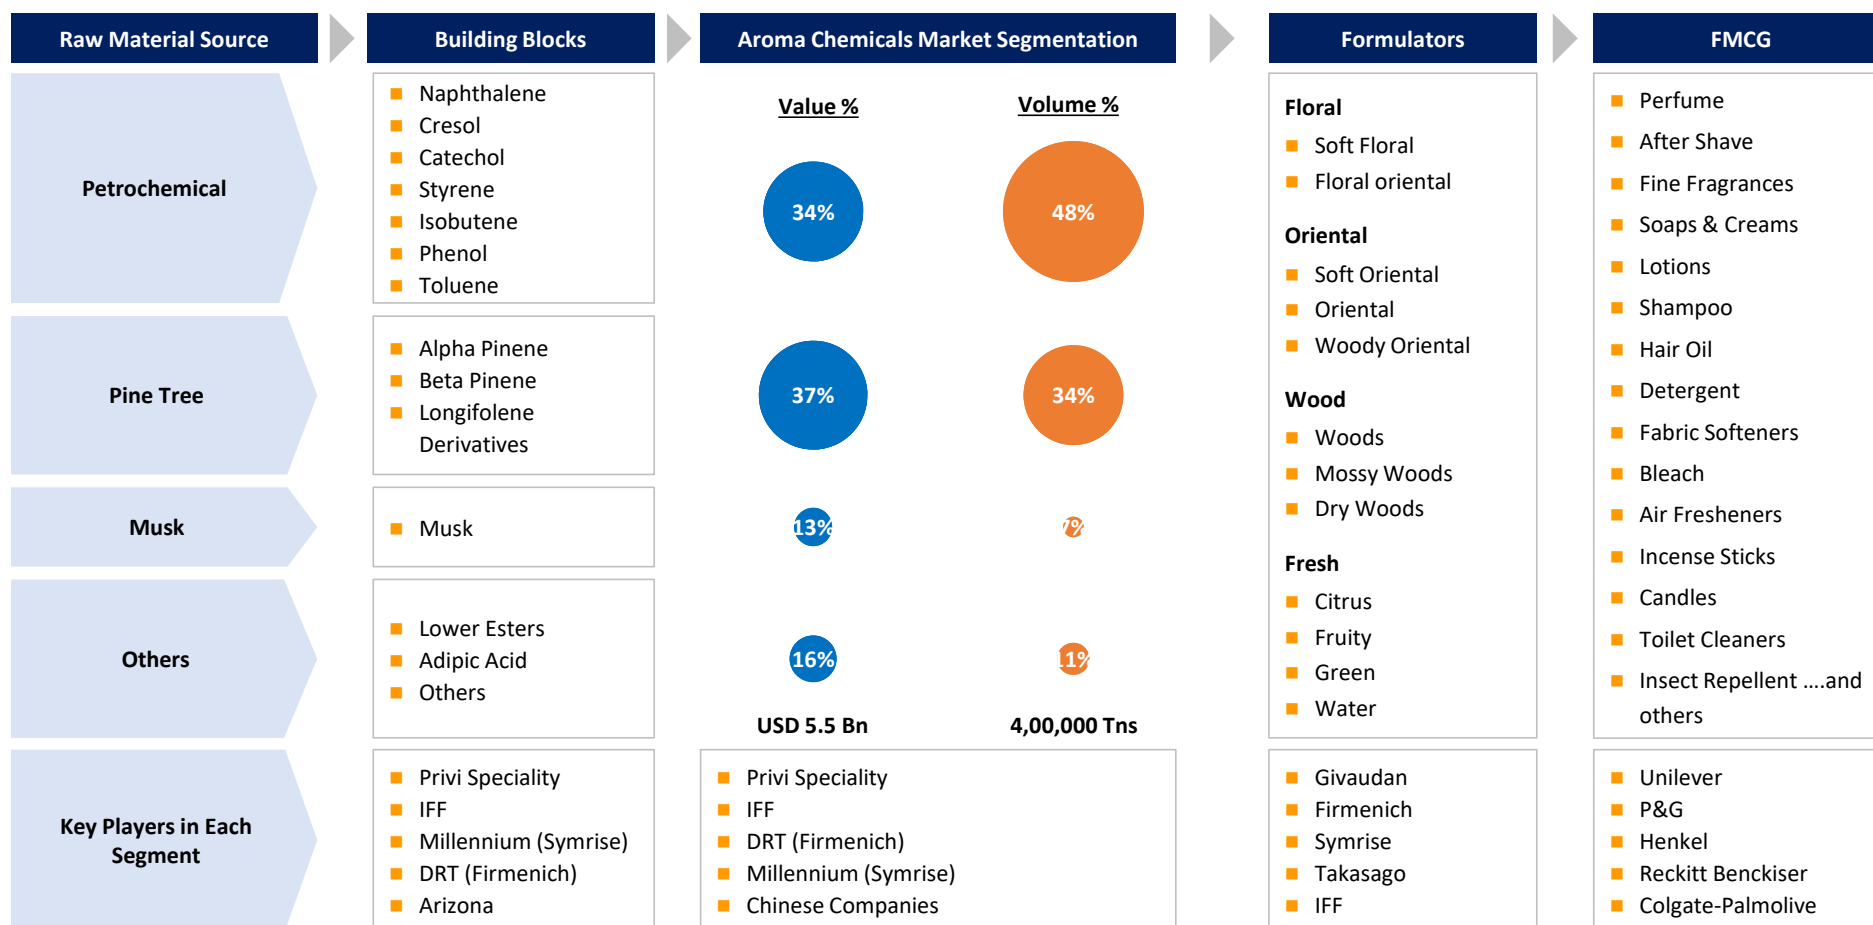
Raw Material Source

Building Blocks

Aroma Chemicals Market Segmentation

Formulators

FMCG

Petrochemical

Naphthalene
Cresol
Catechol
Styrene
Isobutene
Phenol
Toluene

Value %

Volume %

34%

48%

Pine Tree

Alpha Pinene
Beta Pinene
Longifolene Derivatives

37%

34%

Musk

Musk

13%

7%

Others

Lower Esters
Adipic Acid
Others

16%

11%

USD 5.5 Bn

4,00,000 Tns

Floral
Soft Floral
Floral oriental

Oriental
Soft Oriental
Oriental
Woody Oriental

Wood
Woods
Mossy Woods
Dry Woods

Fresh
Citrus
Fruity
Green
Water

Perfume
After Shave
Fine Fragrances
Soaps & Creams
Lotions
Shampoo
Hair Oil
Detergent
Fabric Softeners
Bleach
Air Fresheners
Incense Sticks
Candles
Toilet Cleaners
Insect Repellent ....and others

Key Players in Each Segment

Privi Speciality
IFF
Millennium (Symrise)
DRT (Firmenich)
Arizona

Privi Speciality
IFF
DRT (Firmenich)
Millennium (Symrise)
Chinese Companies

Givaudan
Firmenich
Symrise
Takasago
IFF

Unilever
P&G
Henkel
Reckitt Benckiser
Colgate-Palmolive